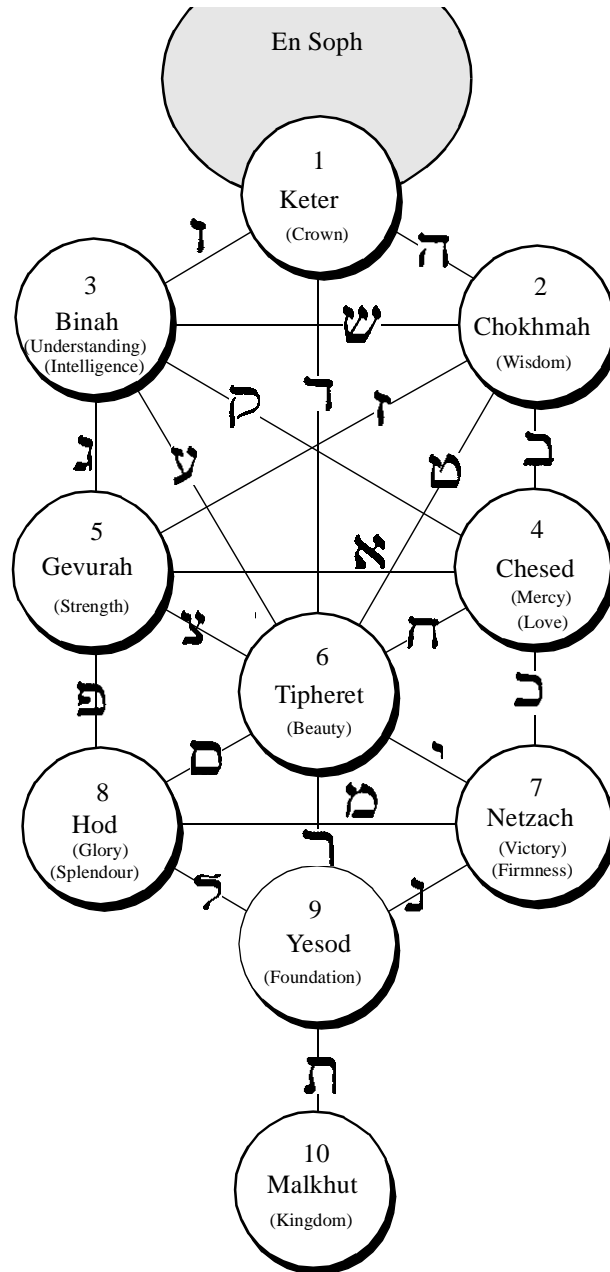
En Soph

1
Keter
(Crown)

3
Binah
(Understanding)
(Intelligence)

2
Chokhmah
(Wisdom)

5
Gevurah
(Strength)

4
Chesed
(Mercy)
(Love)

6
Tipheret
(Beauty)

8
Hod
(Glory)
(Splendour)

7
Netzach
(Victory)
(Firmness)

9
Yesod
(Foundation)

10
Malkhut
(Kingdom)

ו ה ש ד ז ק ג ע ט ב א צ ח פ כ ם י מ ר ל נ ת